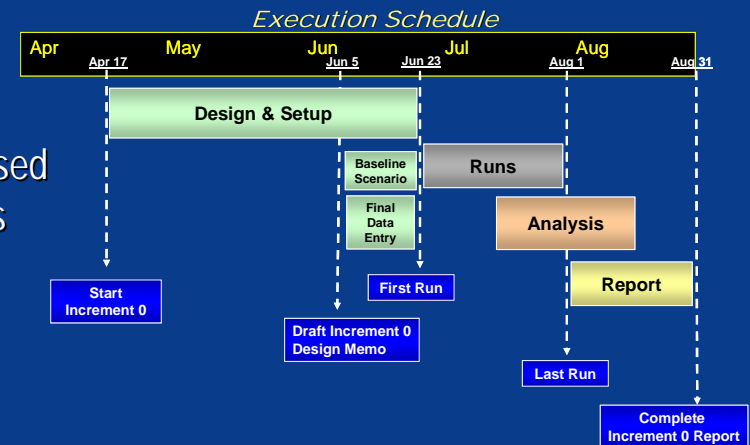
Execution Schedule

Apr May Jun Jul Aug

Apr 17 Jun 5 Jun 23 Aug 1 Aug 31

Design & Setup

sed

s

Baseline Scenario

Runs

Final Data Entry

Analysis

Report

Start Increment 0

First Run

Draft Increment 0 Design Memo

Last Run

Complete Increment 0 Report